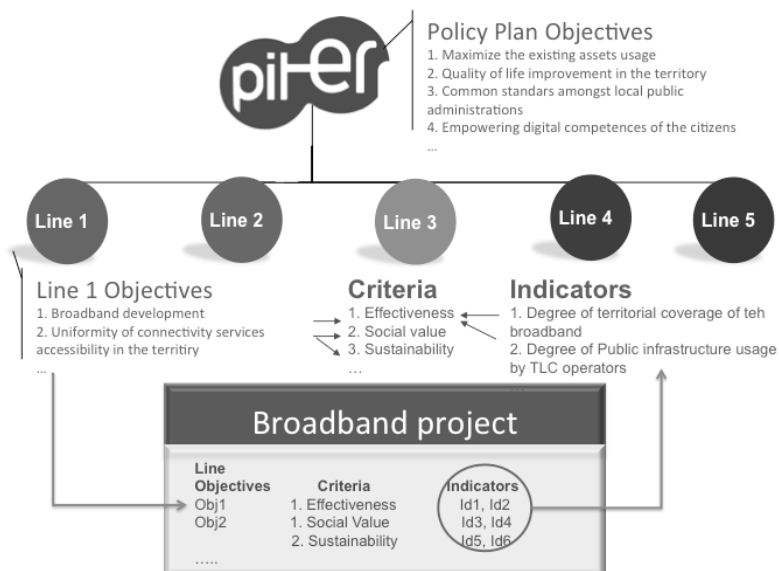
piTER

Policy Plan Objectives
1. Maximize the existing assets usage
2. Quality of life improvement in the territory
3. Common standards amongst local public administrations
4. Empowering digital competences of the citizens
...

Line 1
Line 2
Line 3
Line 4
Line 5

Line 1 Objectives
1. Broadband development
2. Uniformity of connectivity services accessibility in the territiry
...

Criteria
1. Effectiveness
2. Social value
3. Sustainability
...

Indicators
1. Degree of territorial coverage of teh broadband
2. Degree of Public infrastructure usage by TLC operators

Broadband project

| Line Objectives | Criteria | Indicators |
|---|---|---|
| Obj1 | 1. Effectiveness | Id1, Id2 |
| Obj2 | 1. Social Value | Id3, Id4 |
| | 2. Sustainability | Id5, Id6 |
| ..... | | |